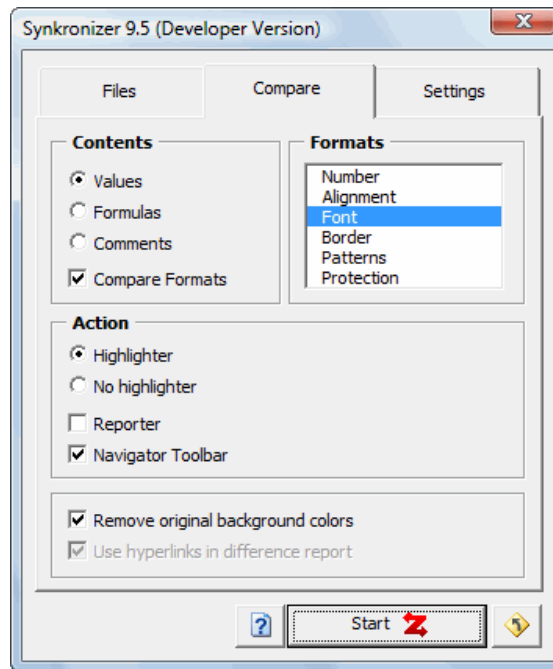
Synkronizer 9.5 (Developer Version)

Files
Compare
Settings

Contents
Values
Formulas
Comments
Compare Formats

Formats
Number
Alignment
Font
Border
Patterns
Protection

Action
Highlighter
No highlighter
Reporter
Navigator Toolbar

Remove original background colors
Use hyperlinks in difference report

?
Start